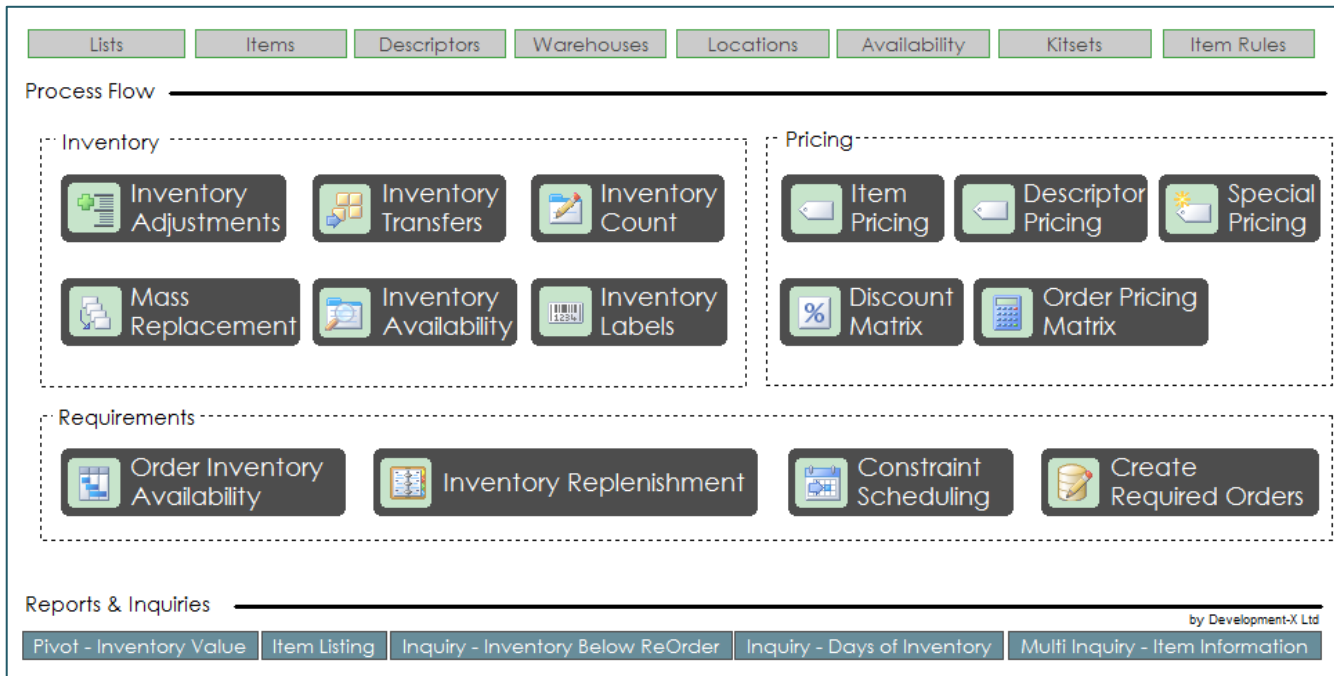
Lists | Items | Descriptors | Warehouses | Locations | Availability | Kitsets | Item Rules

Process Flow

Inventory

Inventory Adjustments
Inventory Transfers
Inventory Count
Mass Replacement
Inventory Availability
Inventory Labels

Pricing

Item Pricing
Descriptor Pricing
Special Pricing
Discount Matrix
Order Pricing Matrix

Requirements

Order Inventory Availability
Inventory Replenishment
Constraint Scheduling
Create Required Orders

Reports & Inquiries

by Development-X Ltd

Pivot - Inventory Value | Item Listing | Inquiry - Inventory Below ReOrder | Inquiry - Days of Inventory | Multi Inquiry - Item Information